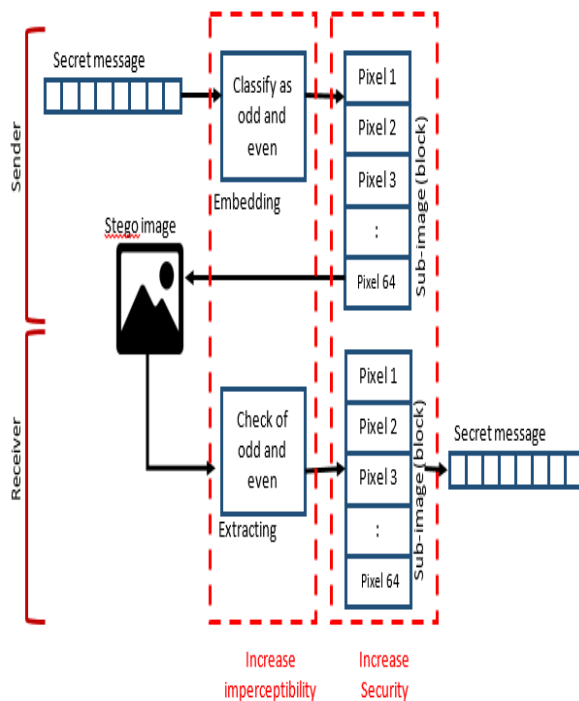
Sender

Secret message

Classify as odd and even

Embedding

Pixel 1

Pixel 2

Pixel 3

:

Pixel 64

Sub-image (block)

Stego image

Receiver

Check of odd and even

Extracting

Pixel 1

Pixel 2

Pixel 3

:

Pixel 64

Sub-image (block)

Secret message

Increase imperceptibility

Increase Security